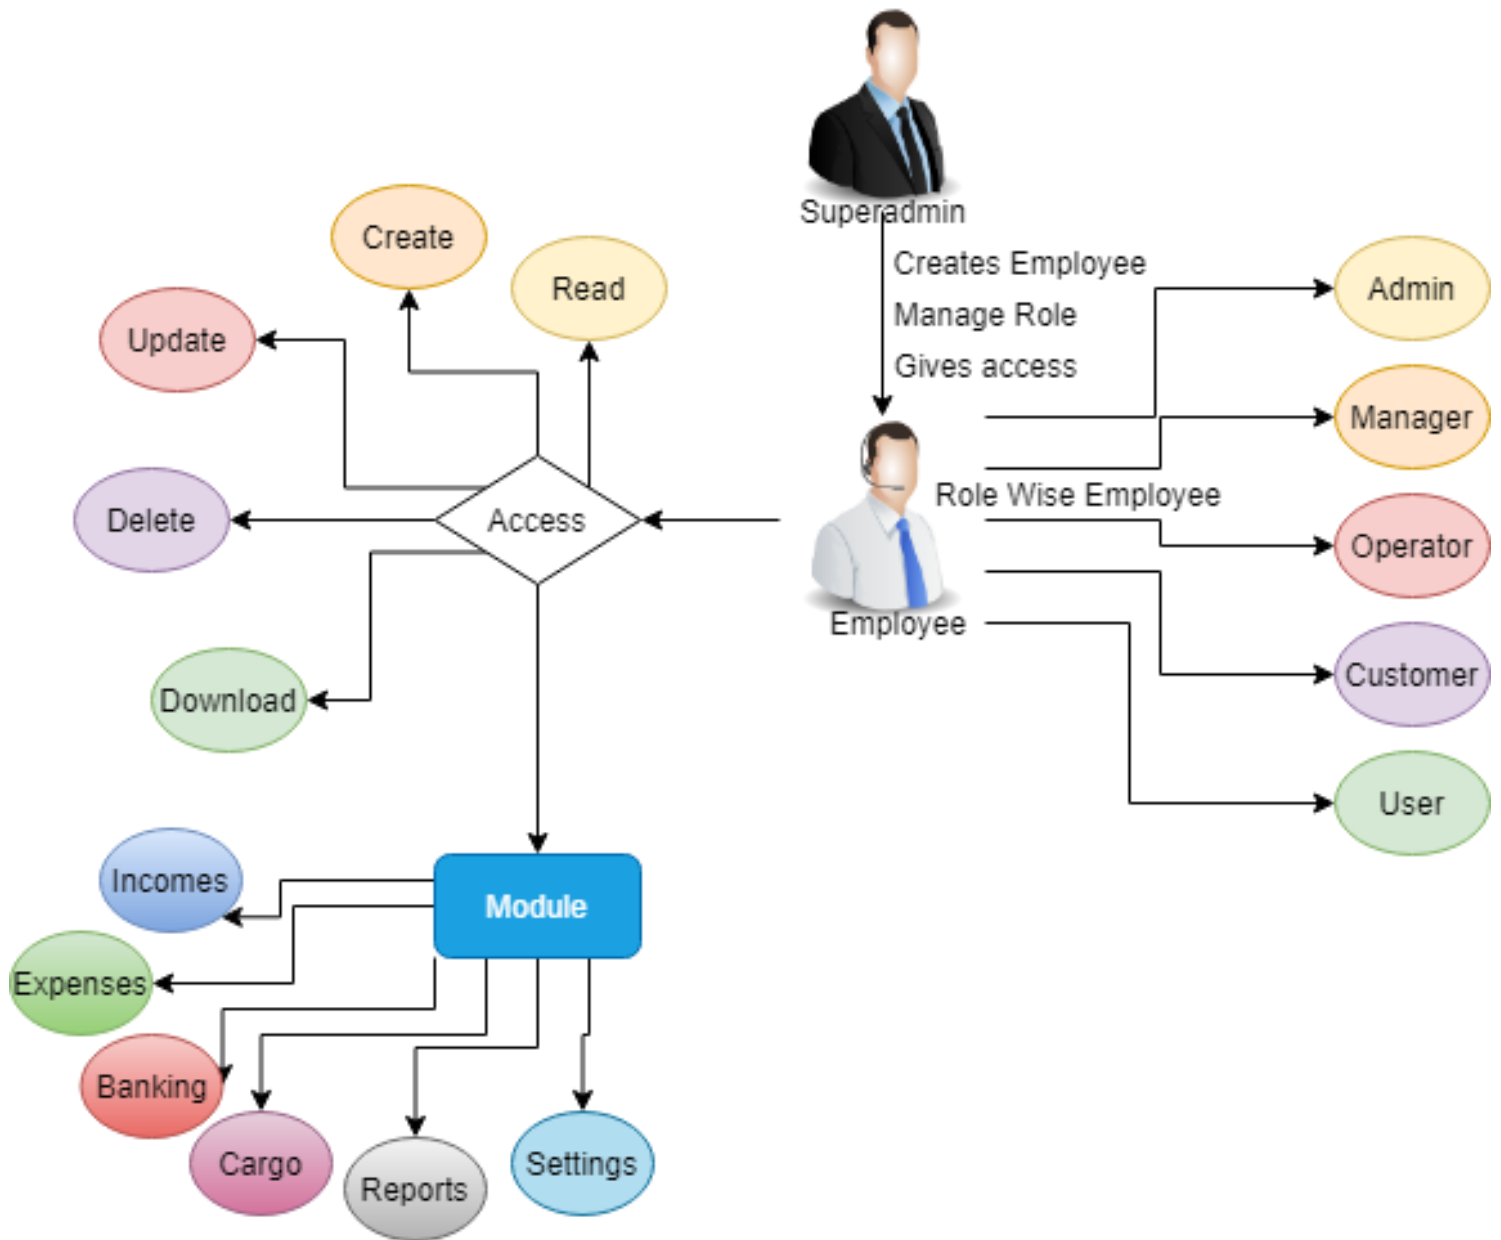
Superadmin

Creates Employee

Manage Role

Gives access

Create

Read

Update

Delete

Access

Download

Employee

Role Wise Employee

Admin

Manager

Operator

Customer

User

Module

Incomes

Expenses

Banking

Cargo

Reports

Settings